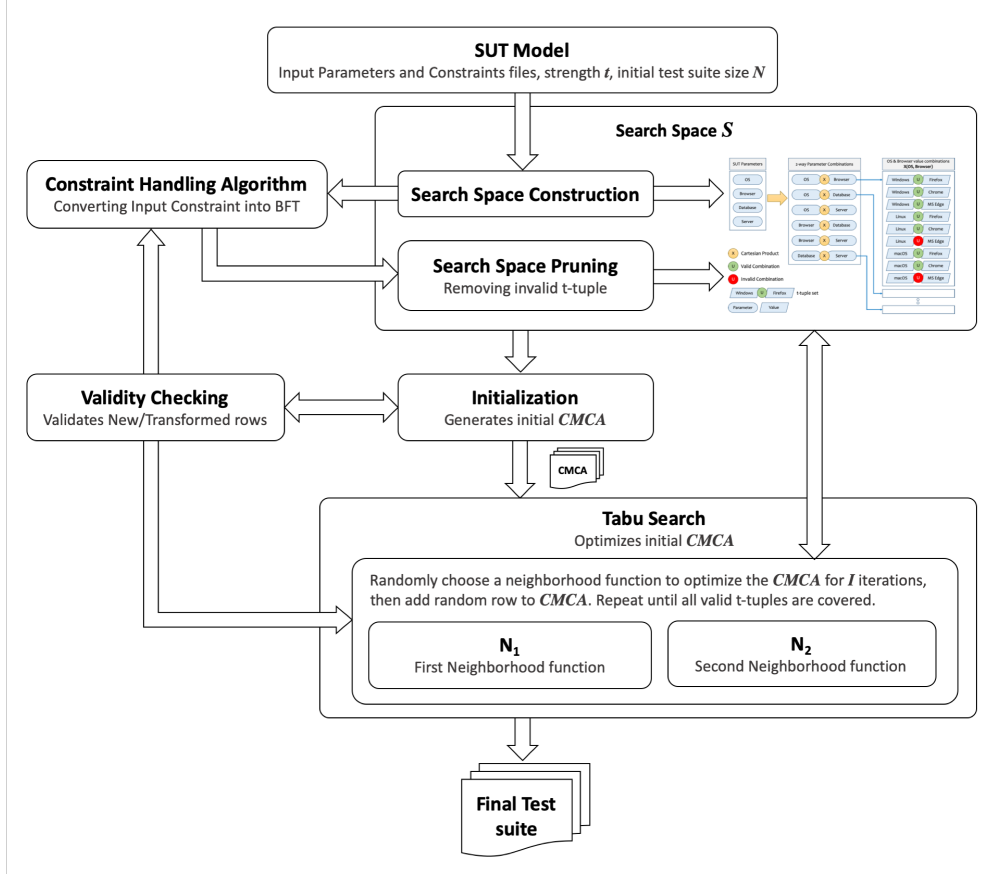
**SUT Model**
Input Parameters and Constraints files, strength $t$, initial test suite size $N$

**Search Space** $S$

**Constraint Handling Algorithm**
Converting Input Constraint into BFT

**Search Space Construction**

SUT Parameters
OS
Browser
Database
Server

2-way Parameter Combinations
OS X Browser
OS X Database
OS X Server
Browser X Database
Browser X Server
Database X Server

OS & Browser value combinations
S(OS, Browser)
Windows U Firefox
Windows U Chrome
Windows U MS Edge
Linux U Firefox
Linux U Chrome
Linux X MS Edge
macOS U Firefox
macOS U Chrome
macOS X MS Edge

**Search Space Pruning**
Removing invalid t-tuple

X Cartesian Product
U Valid Combination
X Invalid Combination
Windows U Firefox t-tuple set
Parameter Value

**Validity Checking**
Validates New/Transformed rows

**Initialization**
Generates initial $CMCA$

CMCA

**Tabu Search**
Optimizes initial $CMCA$

Randomly choose a neighborhood function to optimize the $CMCA$ for $I$ iterations, then add random row to $CMCA$. Repeat until all valid t-tuples are covered.

$N_1$
First Neighborhood function

$N_2$
Second Neighborhood function

**Final Test suite**